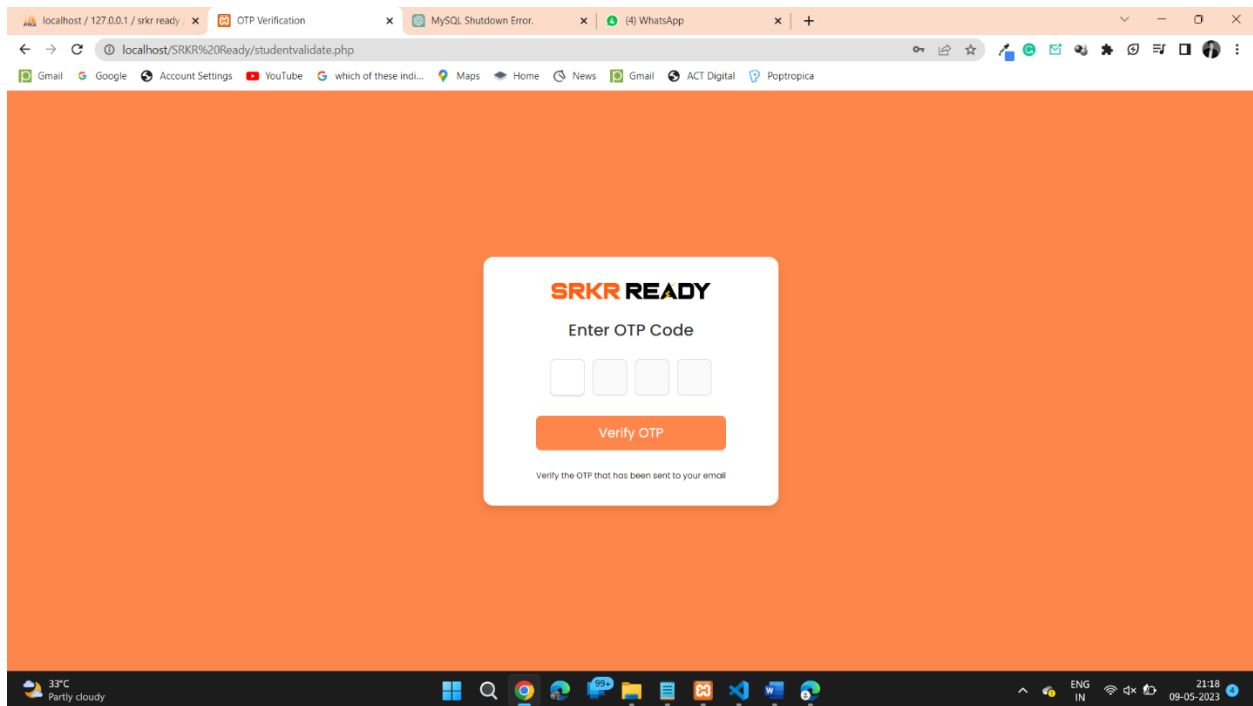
localhost / 127.0.0.1 / srkr ready ×
OTP Verification ×
MySQL Shutdown Error. ×
(4) WhatsApp ×
+

localhost/SRKR%20Ready/studentvalidate.php

Gmail Google Account Settings YouTube which of these indi... Maps Home News Gmail ACT Digital Poptropica

SRKR READY

Enter OTP Code

Verify OTP

Verify the OTP that has been sent to your email

33°C
Partly cloudy

99+

ENG
IN

21:18
09-05-2023

4